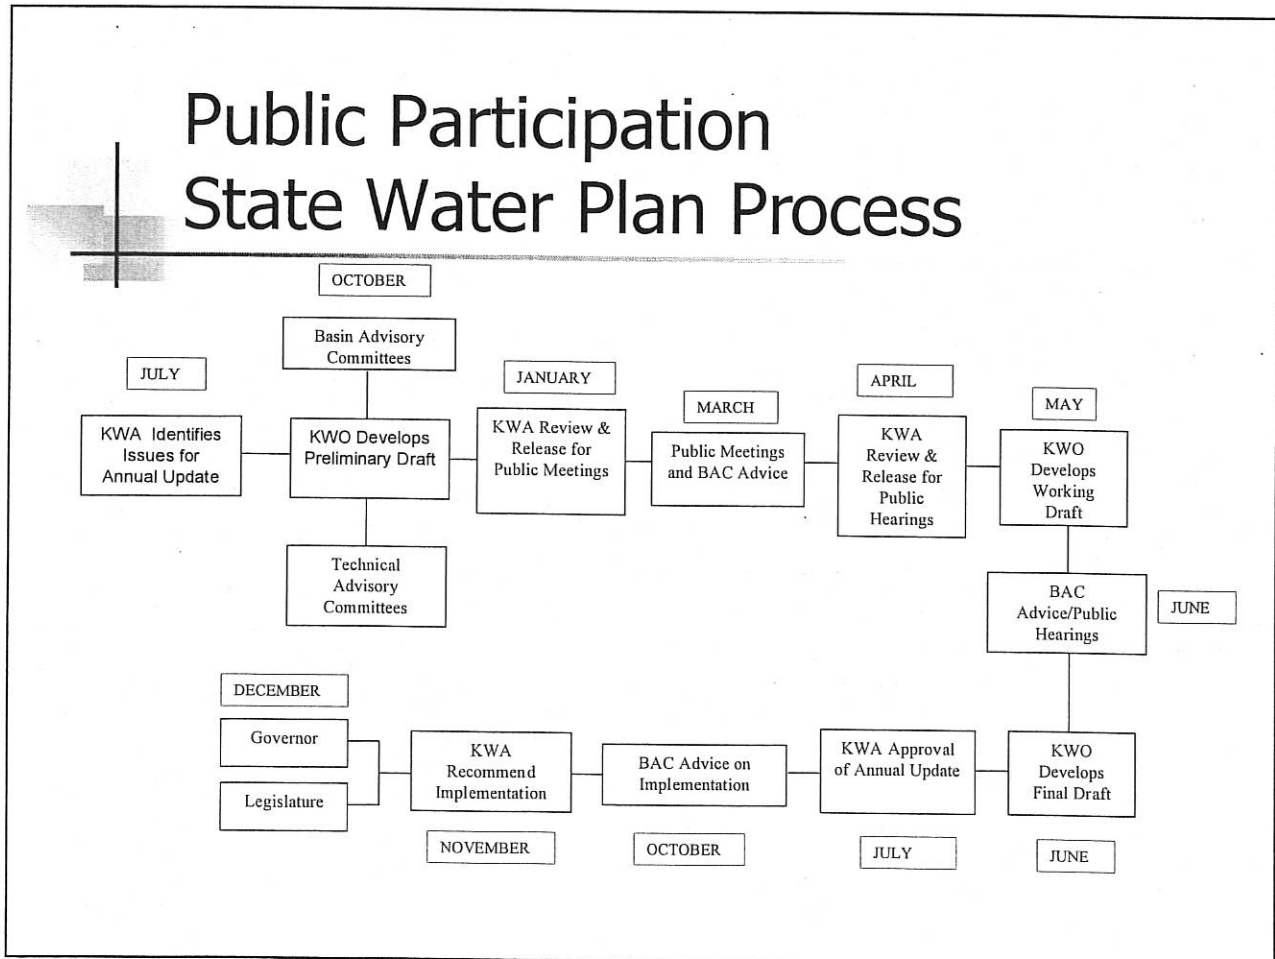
Public Participation
State Water Plan Process

OCTOBER

Basin Advisory Committees

JULY

KWA Identifies Issues for Annual Update

KWO Develops Preliminary Draft

Technical Advisory Committees

JANUARY

KWA Review & Release for Public Meetings

MARCH

Public Meetings and BAC Advice

APRIL

KWA Review & Release for Public Hearings

MAY

KWO Develops Working Draft

BAC Advice/Public Hearings

JUNE

DECEMBER

Governor

Legislature

KWA Recommend Implementation

NOVEMBER

BAC Advice on Implementation

OCTOBER

KWA Approval of Annual Update

JULY

KWO Develops Final Draft

JUNE